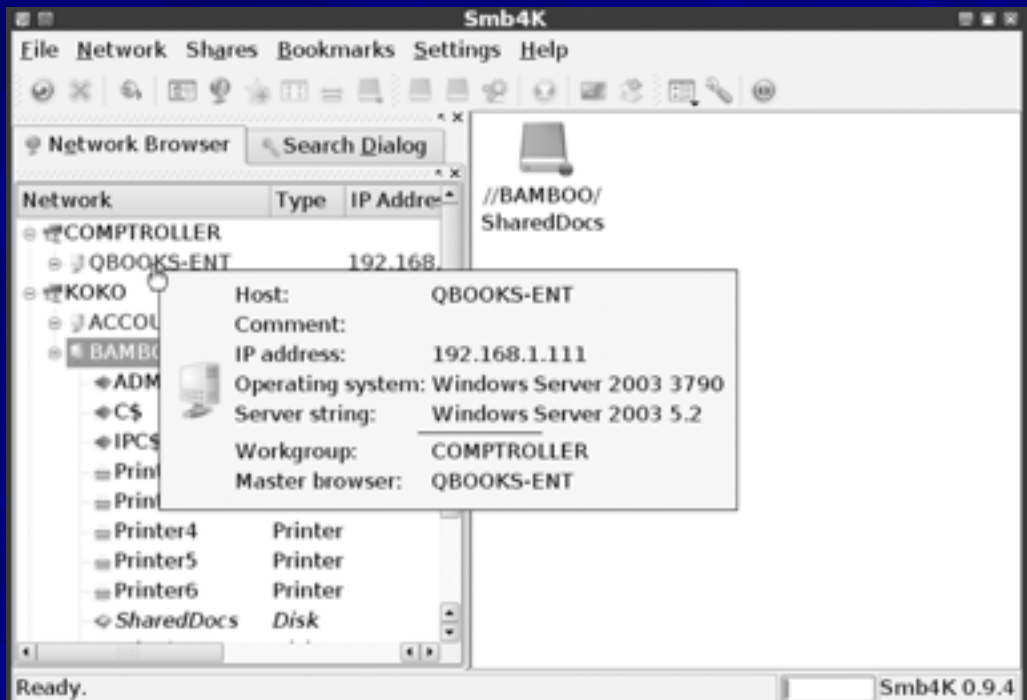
Smb4K

File Network Shares Bookmarks Settings Help

Network Browser Search Dialog

| Network | Type | IP Addre |
|---|---|---|
| COMPTROLLER | | |
| QBOOKS-ENT | | 192.168. |
| KOKO | | |
| ACCOU | | |
| BAMBO | | |
| ADM | | |
| C$ | | |
| IPC$ | | |
| Print | | |
| Print | | |
| Printer4 | Printer | |
| Printer5 | Printer | |
| Printer6 | Printer | |
| SharedDocs | Disk | |

Host: QBOOKS-ENT
Comment:
IP address: 192.168.1.111
Operating system: Windows Server 2003 3790
Server string: Windows Server 2003 5.2
Workgroup: COMPTROLLER
Master browser: QBOOKS-ENT

//BAMBOO/
SharedDocs

Ready.

Smb4K 0.9.4